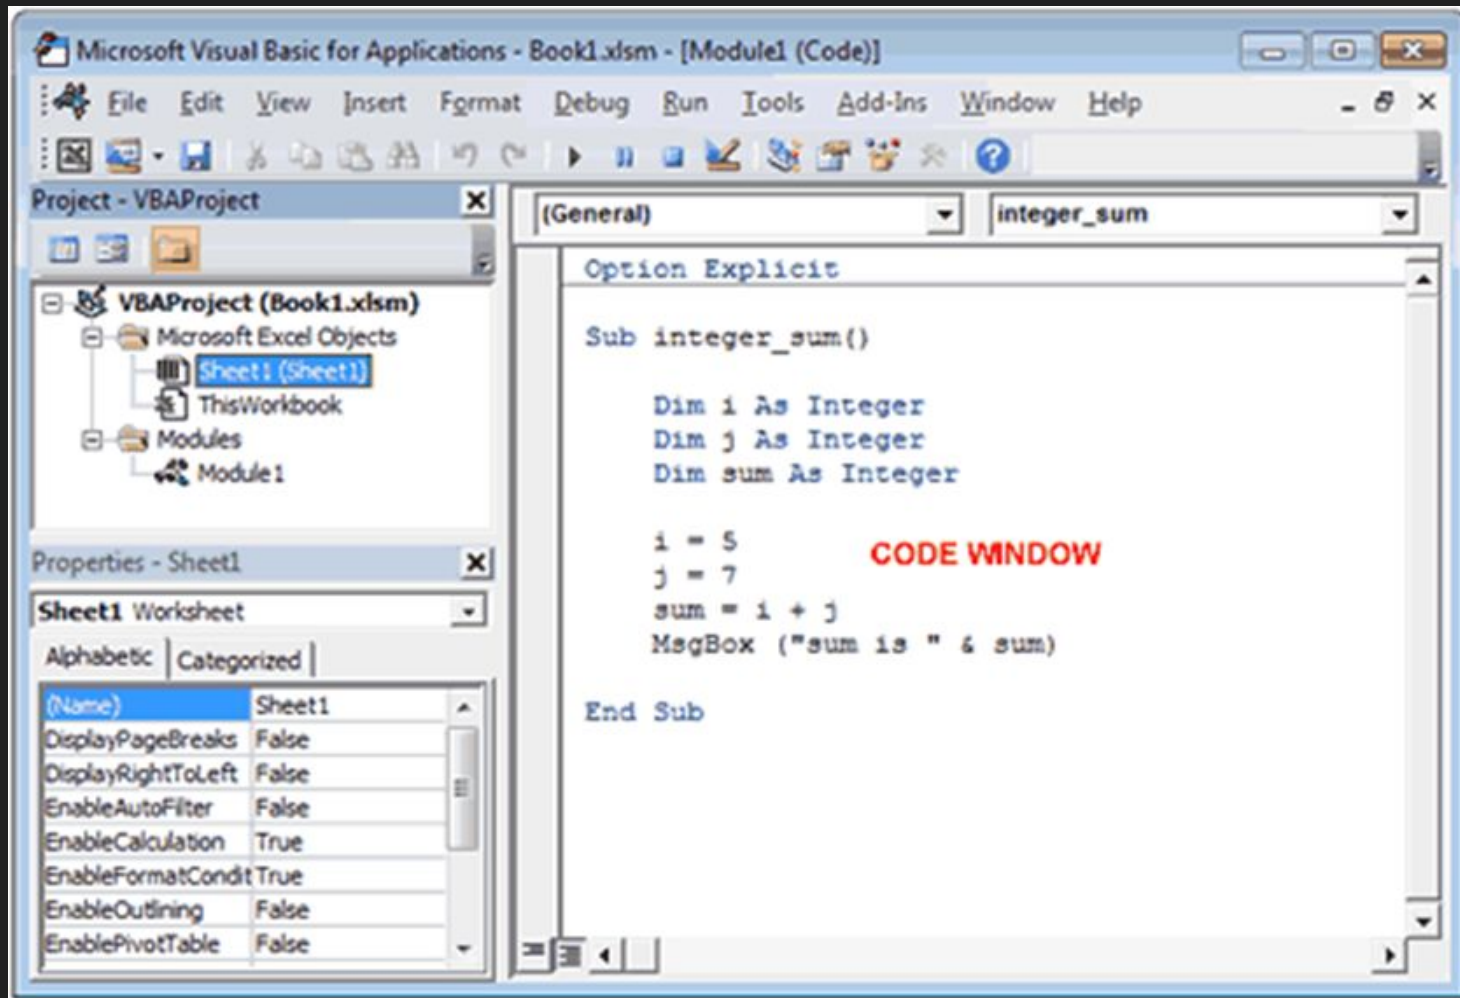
Microsoft Visual Basic for Applications - Book1.xlsm - [Module1 (Code)]

File Edit View Insert Format Debug Run Tools Add-Ins Window Help

Project - VBAProject

VBAProject (Book1.xlsm)
Microsoft Excel Objects
Sheet1 (Sheet1)
ThisWorkbook
Modules
Module1

Properties - Sheet1

Sheet1 Worksheet

Alphabetic Categorized

| (Name) | Sheet1 |
|---|---|
| DisplayPageBreaks | False |
| DisplayRightToLeft | False |
| EnableAutoFilter | False |
| EnableCalculation | True |
| EnableFormatCondit | True |
| EnableOutlining | False |
| EnablePivotTable | False |

(General)

integer_sum

Option Explicit

Sub integer_sum()

Dim i As Integer
Dim j As Integer
Dim sum As Integer

i = 5
j = 7
sum = i + j
MsgBox ("sum is " & sum)

End Sub

CODE WINDOW